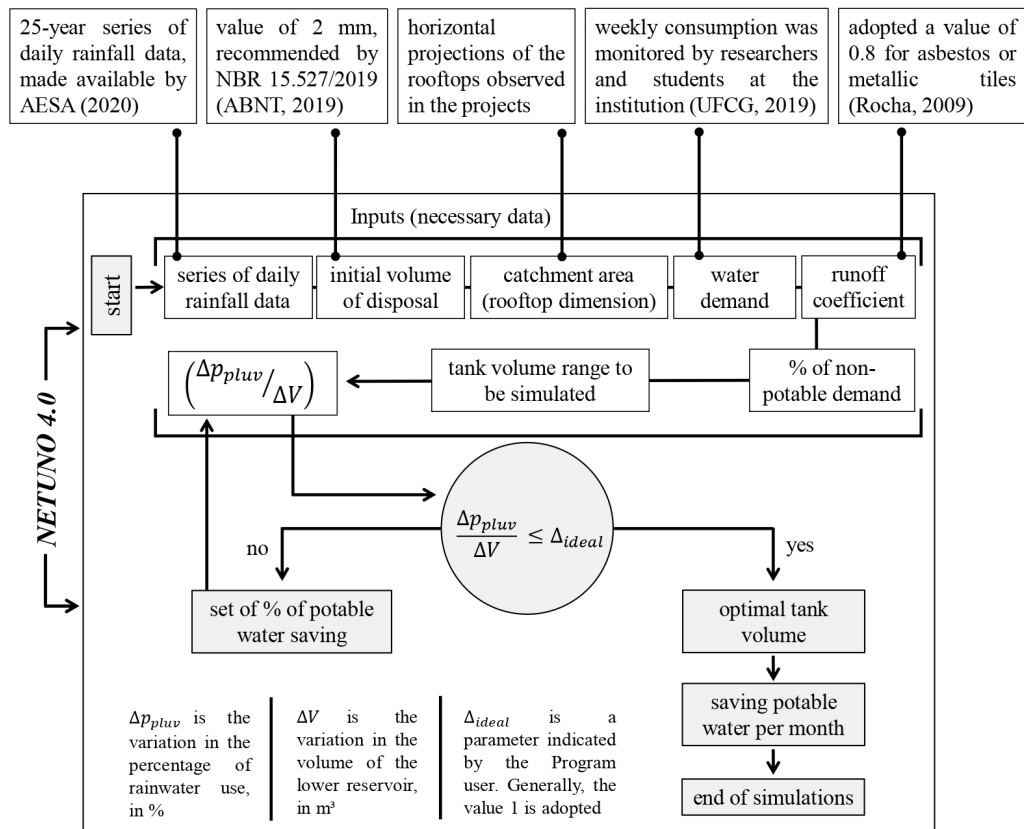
25-year series of daily rainfall data, made available by AESA (2020)

value of 2 mm, recommended by NBR 15.527/2019 (ABNT, 2019)

horizontal projections of the rooftops observed in the projects

weekly consumption was monitored by researchers and students at the institution (UFCG, 2019)

adopted a value of 0.8 for asbestos or metallic tiles (Rocha, 2009)

NETUNO 4.0

Inputs (necessary data)

start

series of daily rainfall data

initial volume of disposal

catchment area (rooftop dimension)

water demand

runoff coefficient

$\left(\Delta p_{pluv}/_{\Delta V}\right)$

tank volume range to be simulated

% of non-potable demand

$\frac{\Delta p_{pluv}}{\Delta V} \leq \Delta_{ideal}$

no

yes

set of % of potable water saving

optimal tank volume

saving potable water per month

end of simulations

$\Delta p_{pluv}$ is the variation in the percentage of rainwater use, in %

$\Delta V$ is the variation in the volume of the lower reservoir, in m³

$\Delta_{ideal}$ is a parameter indicated by the Program user. Generally, the value 1 is adopted